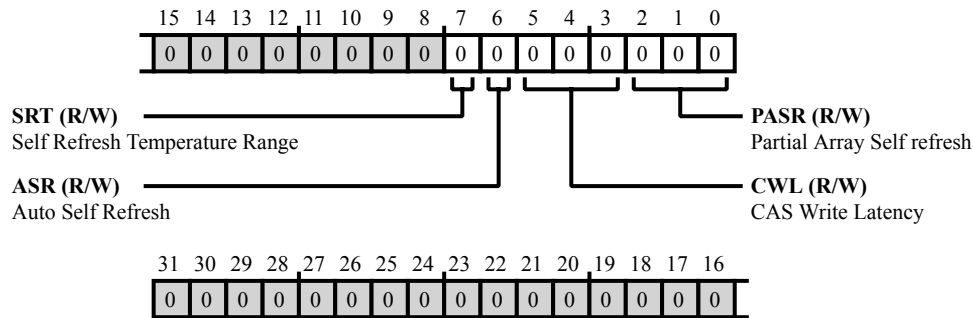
15 14 13 12 11 10 9 8 7 6 5 4 3 2 1 0

0 0 0 0 0 0 0 0 0 0 0 0 0 0 0 0

SRT (R/W)
Self Refresh Temperature Range

PASR (R/W)
Partial Array Self refresh

ASR (R/W)
Auto Self Refresh

CWL (R/W)
CAS Write Latency

31 30 29 28 27 26 25 24 23 22 21 20 19 18 17 16

0 0 0 0 0 0 0 0 0 0 0 0 0 0 0 0